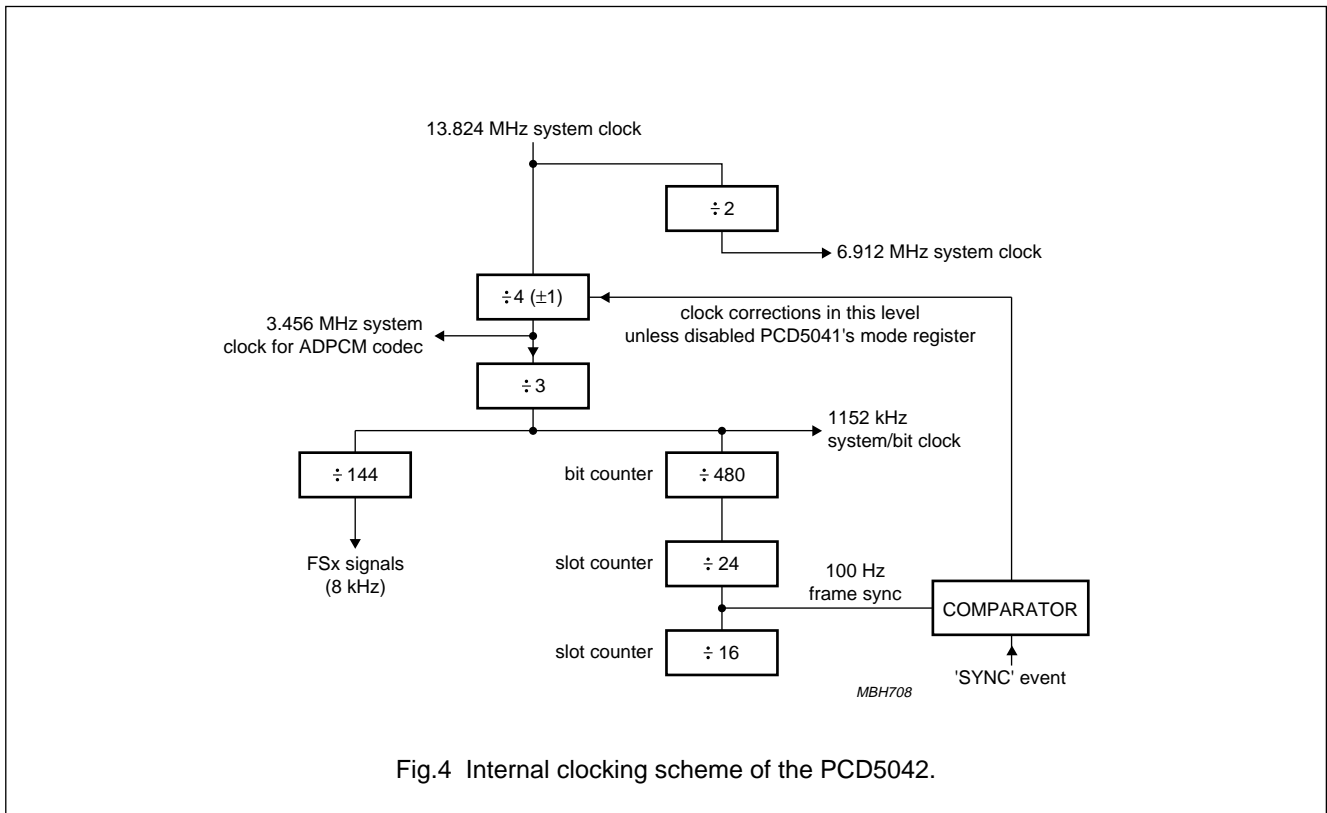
13.824 MHz system clock

$\div 2$

6.912 MHz system clock

$\div 4$ ($\pm 1$)

clock corrections in this level unless disabled PCD5041's mode register

3.456 MHz system clock for ADPCM codec

$\div 3$

1152 kHz system/bit clock

$\div 144$

bit counter

$\div 480$

FSx signals (8 kHz)

slot counter

$\div 24$

100 Hz frame sync

COMPARATOR

slot counter

$\div 16$

'SYNC' event

MBH708

Fig.4 Internal clocking scheme of the PCD5042.